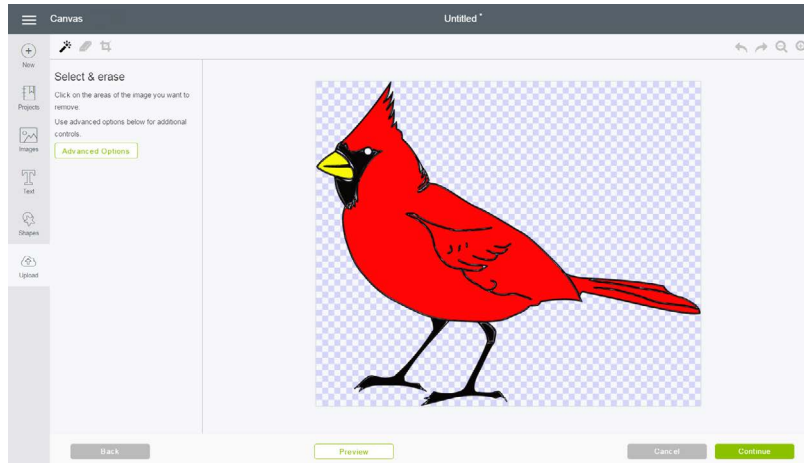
Canvas

Untitled *

New

Projects

Images

Text

Shapes

Upload

Select & erase

Click on the areas of the image you want to remove.

Use advanced options below for additional controls.

Advanced Options

Back

Preview

Cancel

Continue